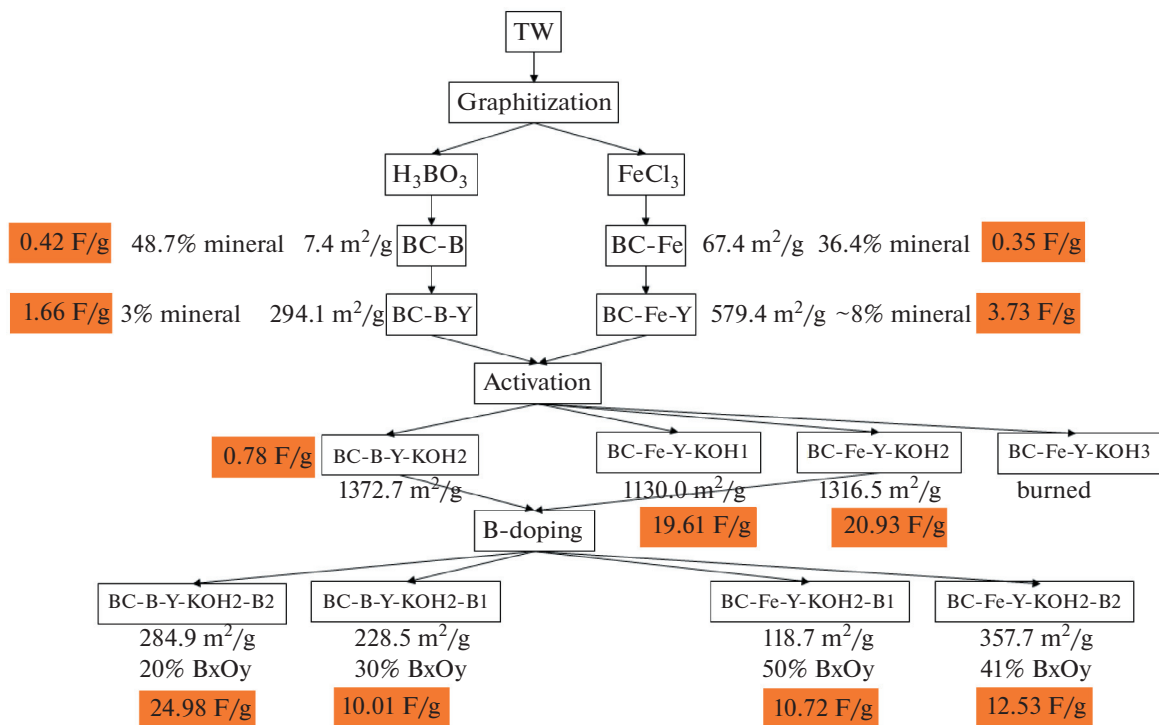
TW

Graphitization

$H_3BO_3$

$FeCl_3$

0.42 F/g 48.7% mineral 7.4 $m^2/g$ BC-B

BC-Fe 67.4 $m^2/g$ 36.4% mineral 0.35 F/g

1.66 F/g 3% mineral 294.1 $m^2/g$ BC-B-Y

BC-Fe-Y 579.4 $m^2/g$ ~8% mineral 3.73 F/g

Activation

0.78 F/g BC-B-Y-KOH2 1372.7 $m^2/g$

BC-Fe-Y-KOH1 1130.0 $m^2/g$ 19.61 F/g

BC-Fe-Y-KOH2 1316.5 $m^2/g$ 20.93 F/g

BC-Fe-Y-KOH3 burned

B-doping

BC-B-Y-KOH2-B2 284.9 $m^2/g$ 20% BxOy 24.98 F/g

BC-B-Y-KOH2-B1 228.5 $m^2/g$ 30% BxOy 10.01 F/g

BC-Fe-Y-KOH2-B1 118.7 $m^2/g$ 50% BxOy 10.72 F/g

BC-Fe-Y-KOH2-B2 357.7 $m^2/g$ 41% BxOy 12.53 F/g